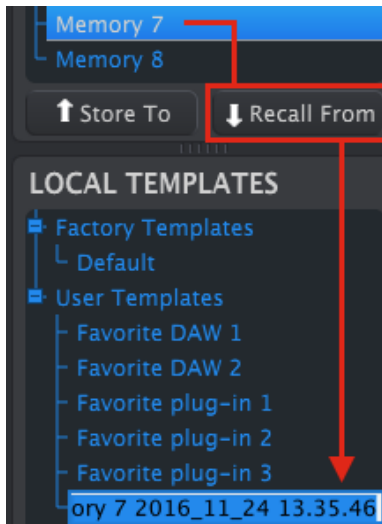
Memory 7
Memory 8
Store To
Recall From
LOCAL TEMPLATES
Factory Templates
Default
User Templates
Favorite DAW 1
Favorite DAW 2
Favorite plug-in 1
Favorite plug-in 2
Favorite plug-in 3
ory 7 2016_11_24 13.35.46